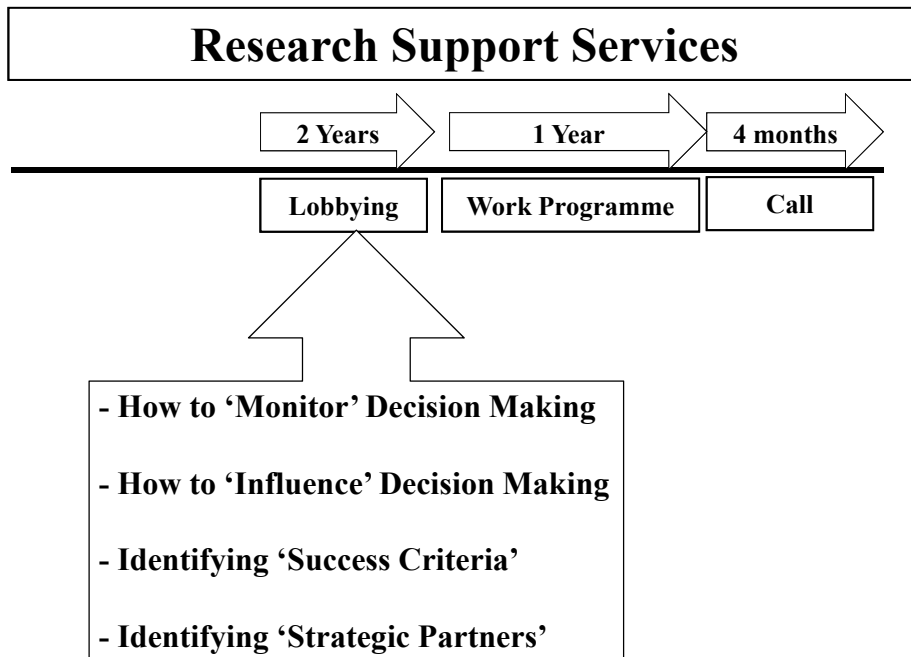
Research Support Services

2 Years

1 Year

4 months

Lobbying

Work Programme

Call

- How to 'Monitor' Decision Making

- How to 'Influence' Decision Making

- Identifying 'Success Criteria'

- Identifying 'Strategic Partners'